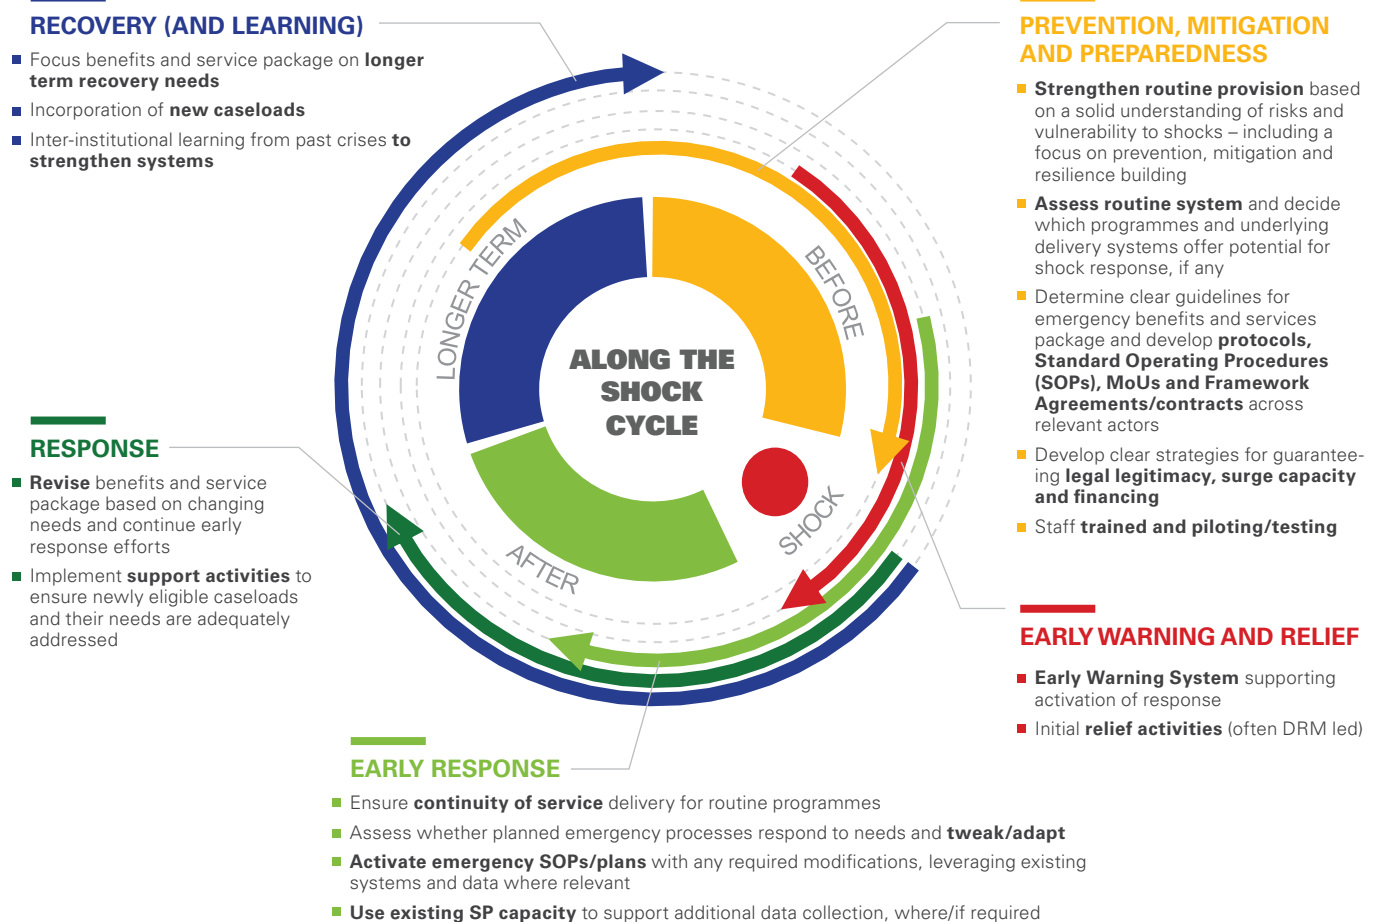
RECOVERY (AND LEARNING)

Focus benefits and service package on longer term recovery needs

Incorporation of new caseloads

Inter-institutional learning from past crises to strengthen systems

PREVENTION, MITIGATION AND PREPAREDNESS

Strengthen routine provision based on a solid understanding of risks and vulnerability to shocks – including a focus on prevention, mitigation and resilience building

Assess routine system and decide which programmes and underlying delivery systems offer potential for shock response, if any

Determine clear guidelines for emergency benefits and services package and develop protocols, Standard Operating Procedures (SOPs), MoUs and Framework Agreements/contracts across relevant actors

Develop clear strategies for guaranteeing legal legitimacy, surge capacity and financing

Staff trained and piloting/testing

LONGER TERM

BEFORE

ALONG THE SHOCK CYCLE

AFTER

SHOCK

RESPONSE

Revise benefits and service package based on changing needs and continue early response efforts

Implement support activities to ensure newly eligible caseloads and their needs are adequately addressed

EARLY WARNING AND RELIEF

Early Warning System supporting activation of response

Initial relief activities (often DRM led)

EARLY RESPONSE

Ensure continuity of service delivery for routine programmes

Assess whether planned emergency processes respond to needs and tweak/adapt

Activate emergency SOPs/plans with any required modifications, leveraging existing systems and data where relevant

Use existing SP capacity to support additional data collection, where/if required